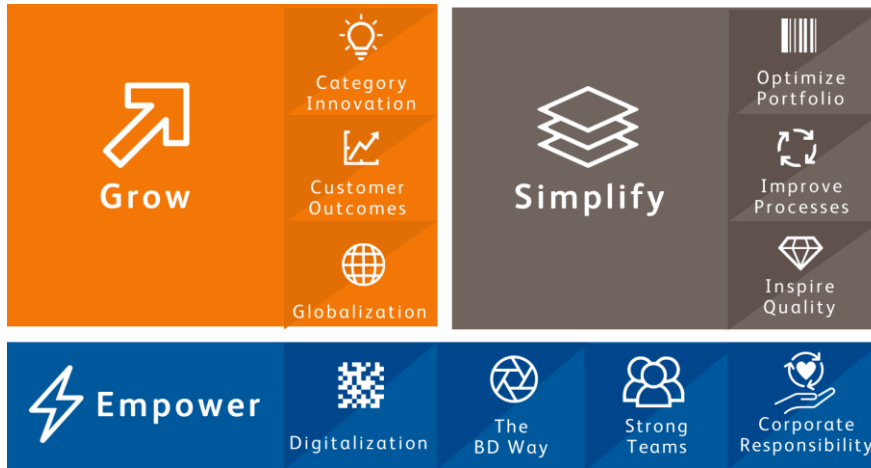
Grow

Category Innovation

Customer Outcomes

Globalization

Simplify

Optimize Portfolio

Improve Processes

Inspire Quality

Empower

Digitalization

The BD Way

Strong Teams

Corporate Responsibility